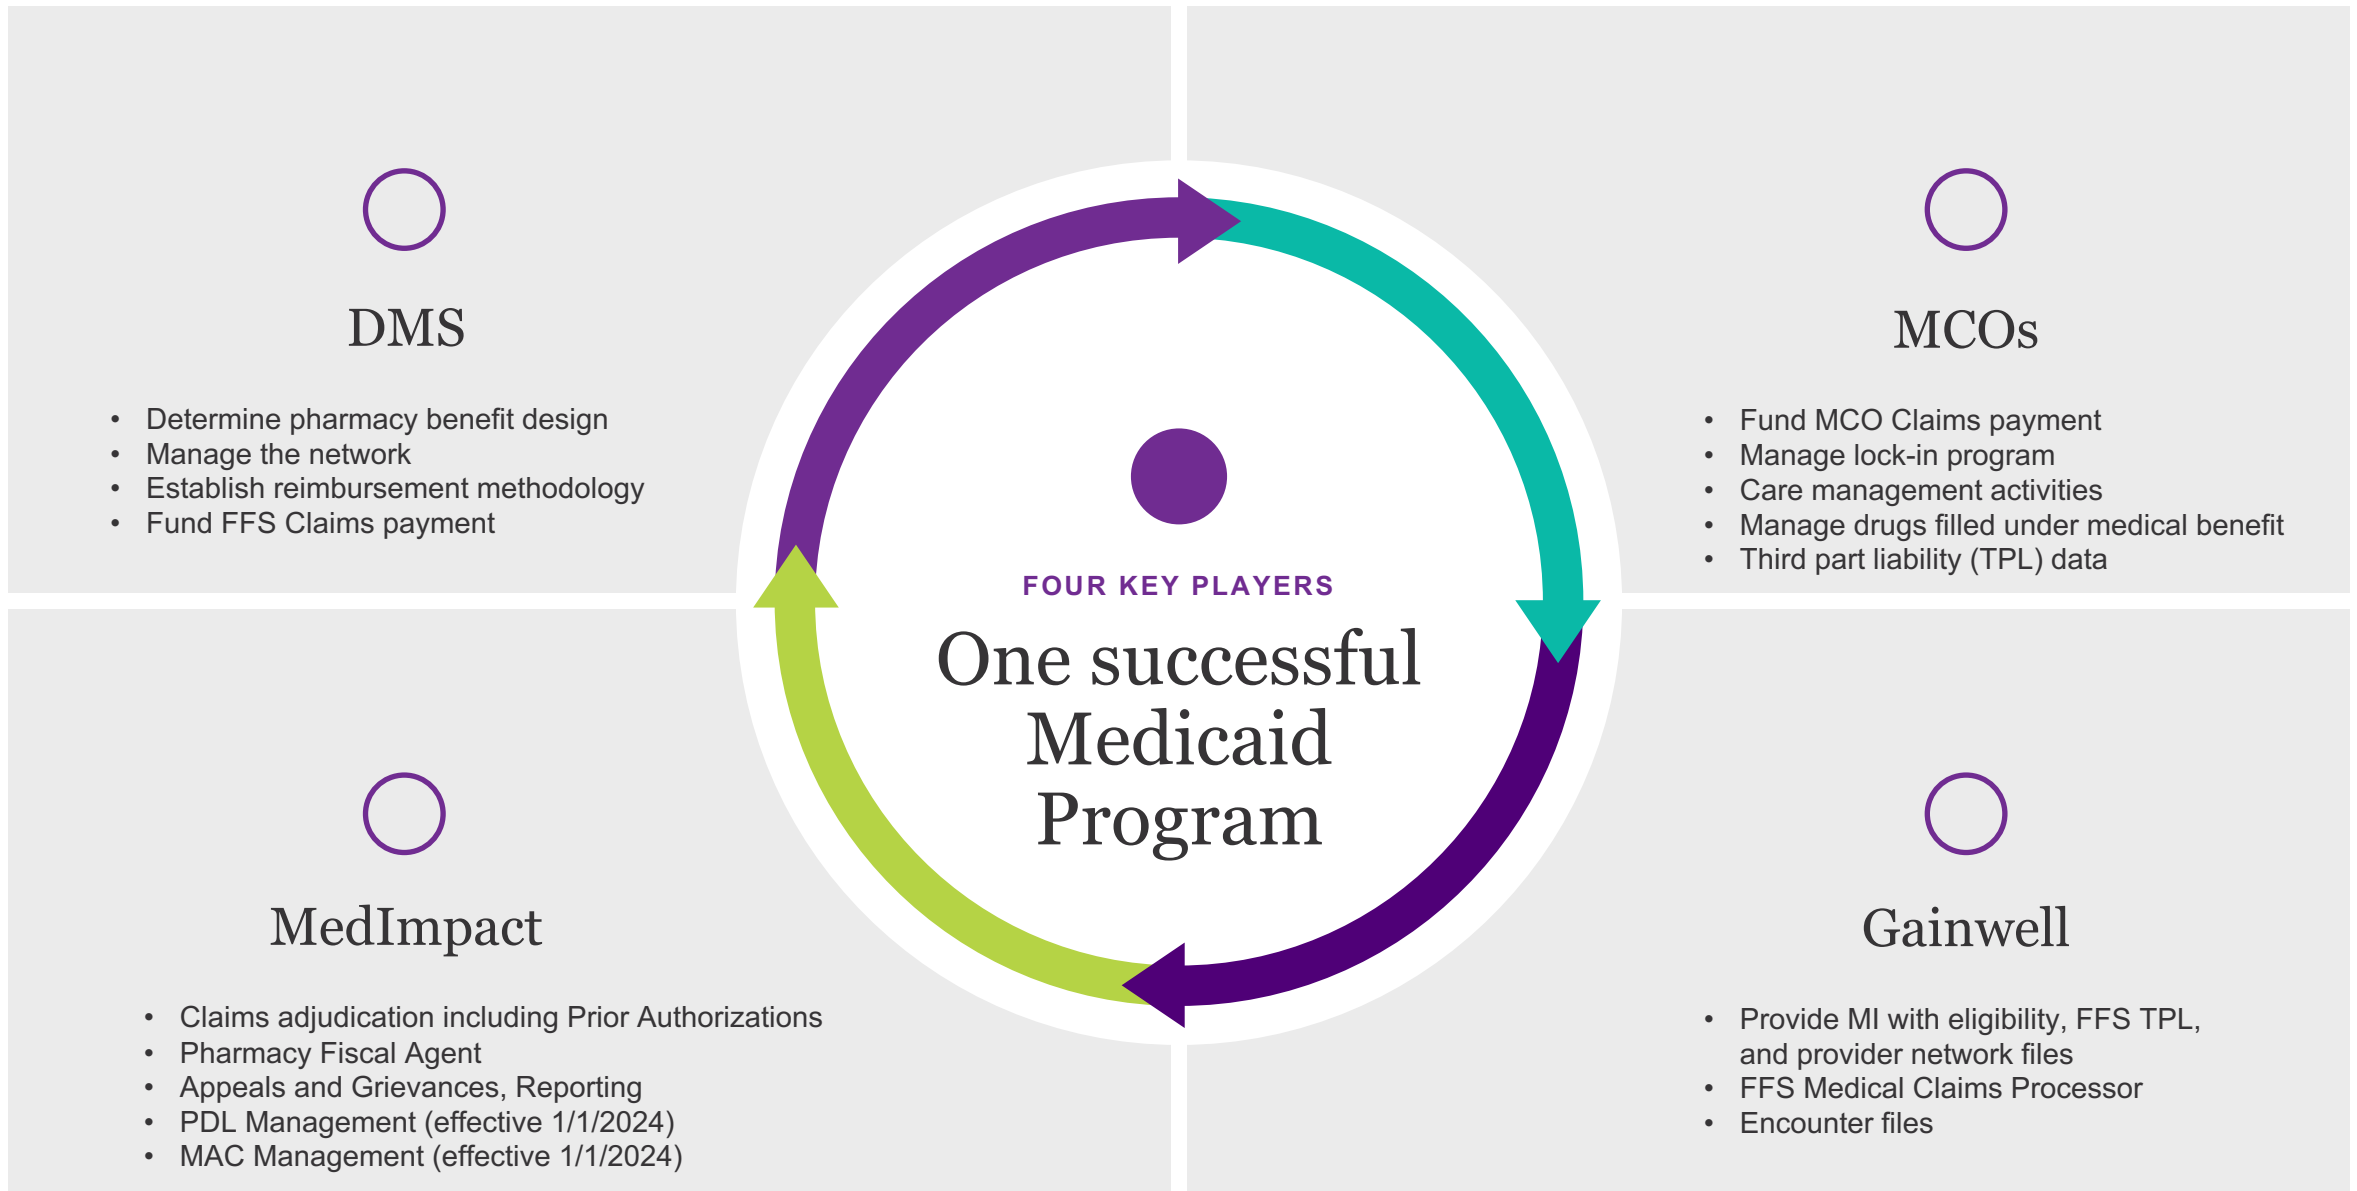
DMS

- Determine pharmacy benefit design
- Manage the network
- Establish reimbursement methodology
- Fund FFS Claims payment

MCOs

- Fund MCO Claims payment
- Manage lock-in program
- Care management activities
- Manage drugs filled under medical benefit
- Third part liability (TPL) data

FOUR KEY PLAYERS

One successful Medicaid Program

MedImpact

- Claims adjudication including Prior Authorizations
- Pharmacy Fiscal Agent
- Appeals and Grievances, Reporting
- PDL Management (effective 1/1/2024)
- MAC Management (effective 1/1/2024)

Gainwell

- Provide MI with eligibility, FFS TPL, and provider network files
- FFS Medical Claims Processor
- Encounter files